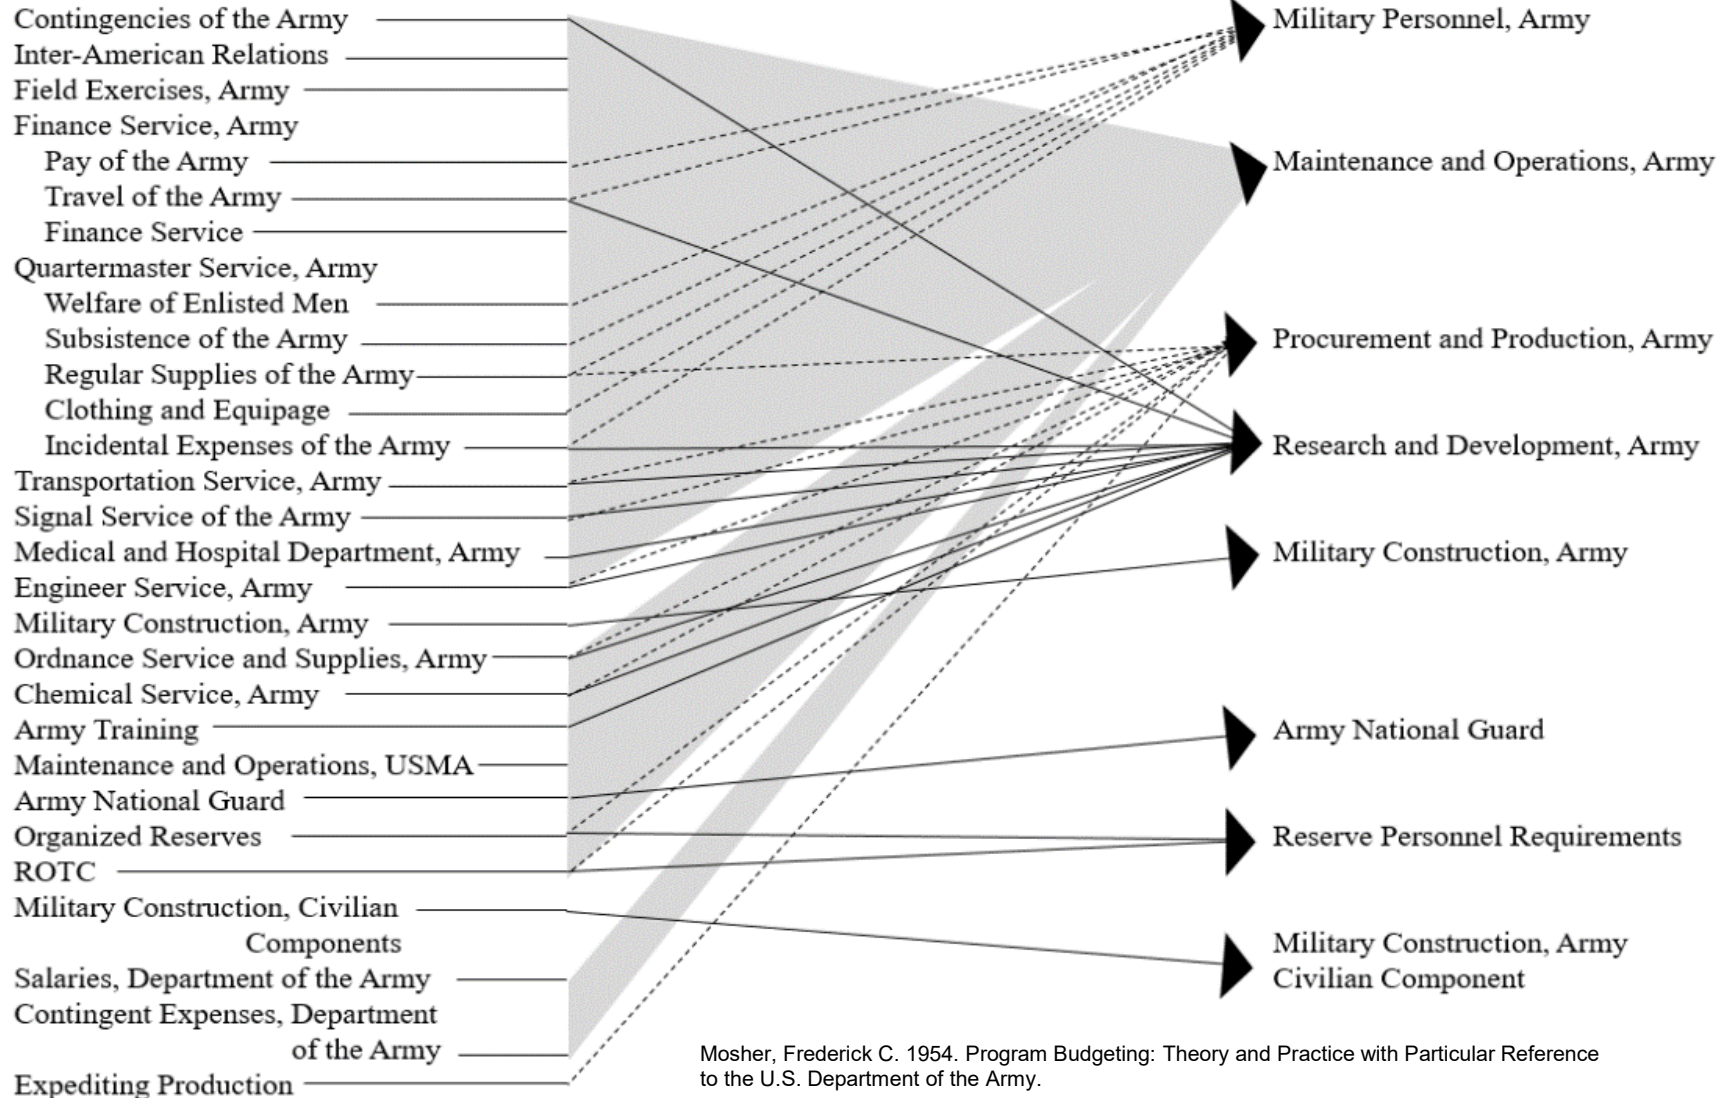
Contingencies of the Army
Inter-American Relations
Field Exercises, Army
Finance Service, Army
Pay of the Army
Travel of the Army
Finance Service
Quartermaster Service, Army
Welfare of Enlisted Men
Subsistence of the Army
Regular Supplies of the Army
Clothing and Equipage
Incidental Expenses of the Army
Transportation Service, Army
Signal Service of the Army
Medical and Hospital Department, Army
Engineer Service, Army
Military Construction, Army
Ordnance Service and Supplies, Army
Chemical Service, Army
Army Training
Maintenance and Operations, USMA
Army National Guard
Organized Reserves
ROTC
Military Construction, Civilian Components
Salaries, Department of the Army
Contingent Expenses, Department of the Army
Expediting Production

Military Personnel, Army
Maintenance and Operations, Army
Procurement and Production, Army
Research and Development, Army
Military Construction, Army
Army National Guard
Reserve Personnel Requirements
Military Construction, Army Civilian Component

Mosher, Frederick C. 1954. Program Budgeting: Theory and Practice with Particular Reference to the U.S. Department of the Army.